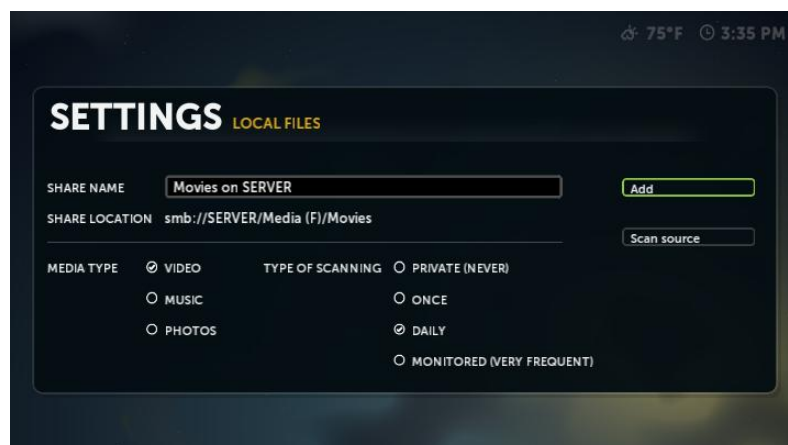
75°F 3:35 PM

SETTINGS LOCAL FILES

SHARE NAME Movies on SERVER

SHARE LOCATION smb://SERVER/Media (F)/Movies

Add

Scan source

MEDIA TYPE VIDEO

MUSIC

PHOTOS

TYPE OF SCANNING PRIVATE (NEVER)

ONCE

DAILY

MONITORED (VERY FREQUENT)